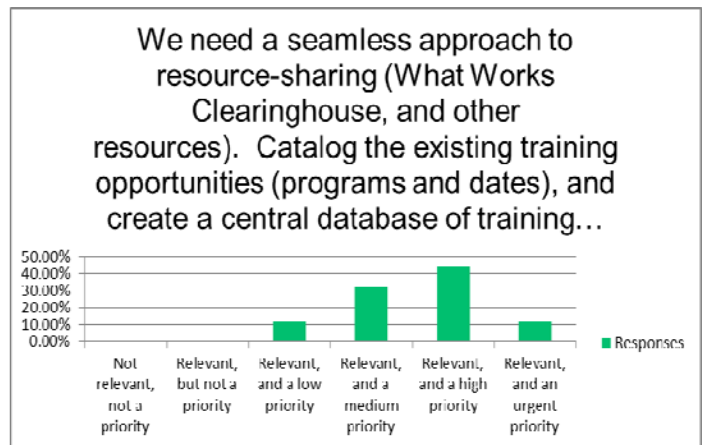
We need a seamless approach to resource-sharing (What Works Clearinghouse, and other resources). Catalog the existing training opportunities (programs and dates), and create a central database of training…

50.00%
40.00%
30.00%
20.00%
10.00%
0.00%

Not relevant, not a priority
Relevant, but not a priority
Relevant, and a low priority
Relevant, and a medium priority
Relevant, and a high priority
Relevant, and an urgent priority

Responses